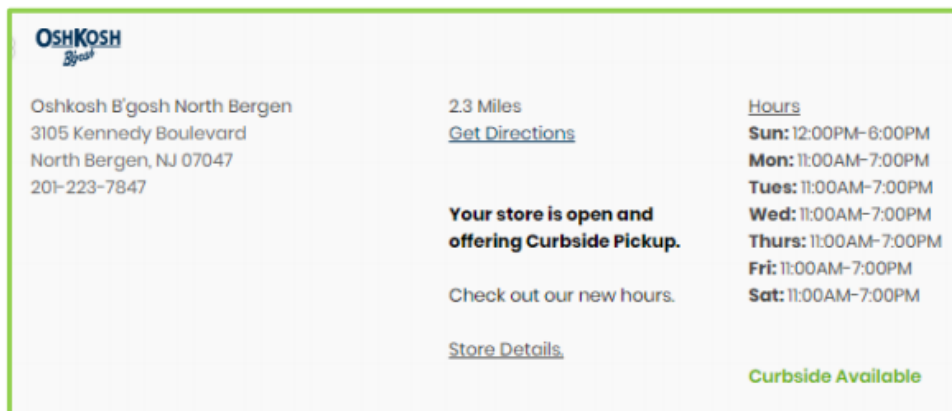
OSHKOSH B'gosh

Oshkosh B'gosh North Bergen
3105 Kennedy Boulevard
North Bergen, NJ 07047
201-223-7847

2.3 Miles
Get Directions

Your store is open and offering Curbside Pickup.

Check out our new hours.

Store Details.

Hours
**Sun:** 12:00PM-6:00PM
**Mon:** 11:00AM-7:00PM
**Tues:** 11:00AM-7:00PM
**Wed:** 11:00AM-7:00PM
**Thurs:** 11:00AM-7:00PM
**Fri:** 11:00AM-7:00PM
**Sat:** 11:00AM-7:00PM

Curbside Available